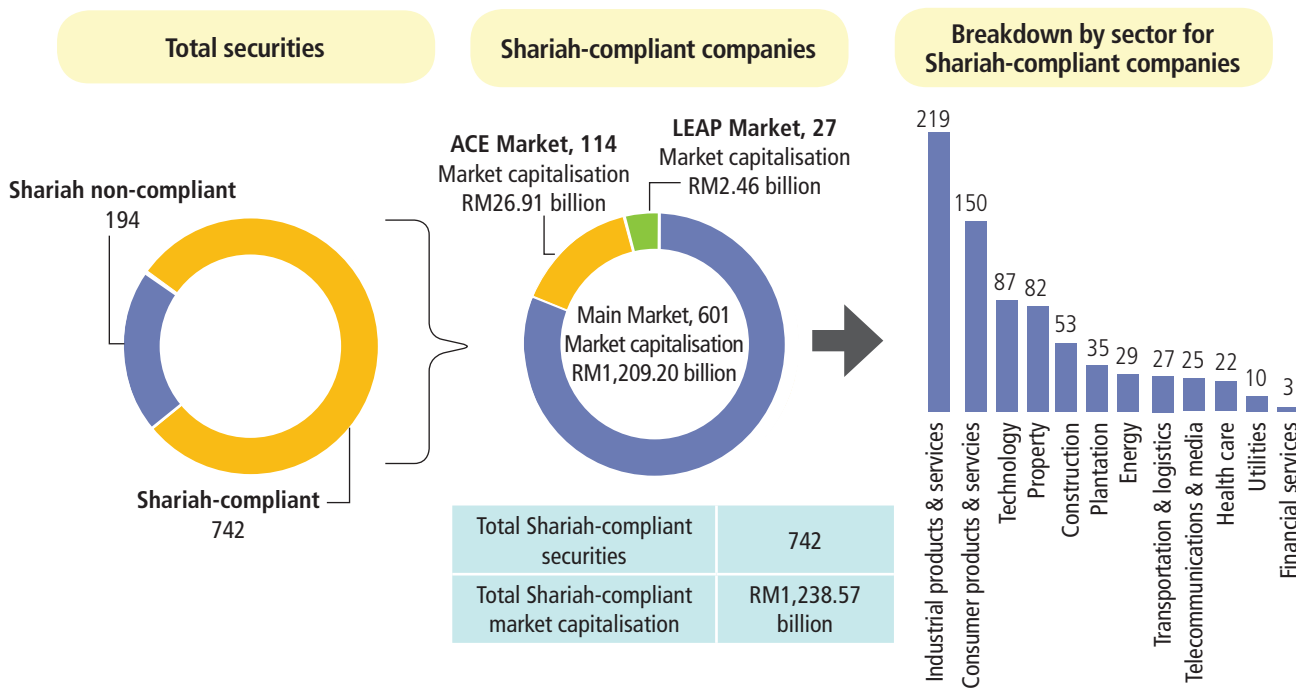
Total securities

Shariah-compliant companies

Breakdown by sector for Shariah-compliant companies

Shariah non-compliant
194

Shariah-compliant
742

ACE Market, 114
Market capitalisation
RM26.91 billion

LEAP Market, 27
Market capitalisation
RM2.46 billion

Main Market, 601
Market capitalisation
RM1,209.20 billion

| Total Shariah-compliant securities | 742 |
|---|---|
| Total Shariah-compliant market capitalisation | RM1,238.57 billion |

219 Industrial products & services
150 Consumer products & servcies
87 Technology
82 Property
53 Construction
35 Plantation
29 Energy
27 Transportation & logistics
25 Telecommunications & media
22 Health care
10 Utilities
3 Financial services